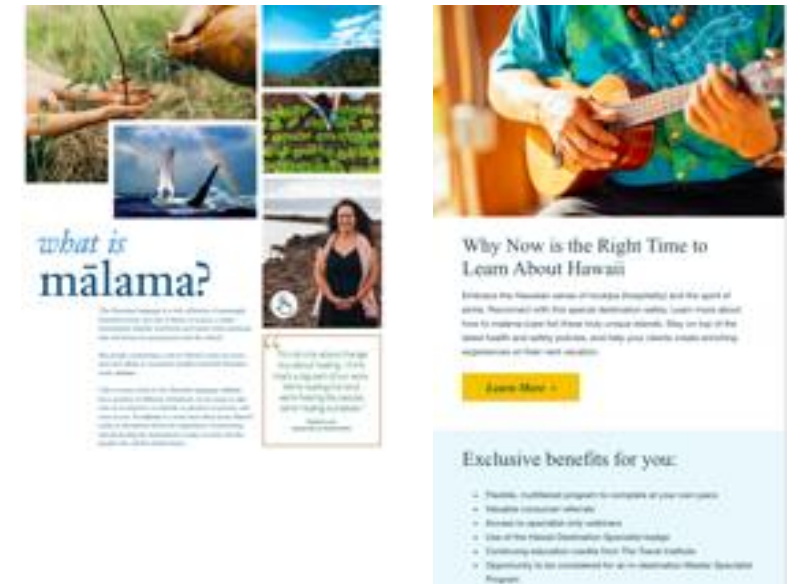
what is
mālama?

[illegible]

Why Now is the Right Time to Learn About Hawaii

Embrace the Hawaiian sense of kuleana (hospitality) and the spirit of aloha. Reconnect with this special destination safely. Learn more about how to mālama (care for) these truly unique islands. Stay on top of the latest health and safety policies, and help your clients create enriching experiences on their next vacation.

Learn More >

Exclusive benefits for you:

- Flexible, multilevel program to complete at your own pace
- Valuable consumer referrals
- Access to specialist-only webinars
- Use of the Hawaii Destination Specialist badge
- Continuing education credits from The Travel Institute
- Opportunity to be considered for an in-destination Master Specialist Program